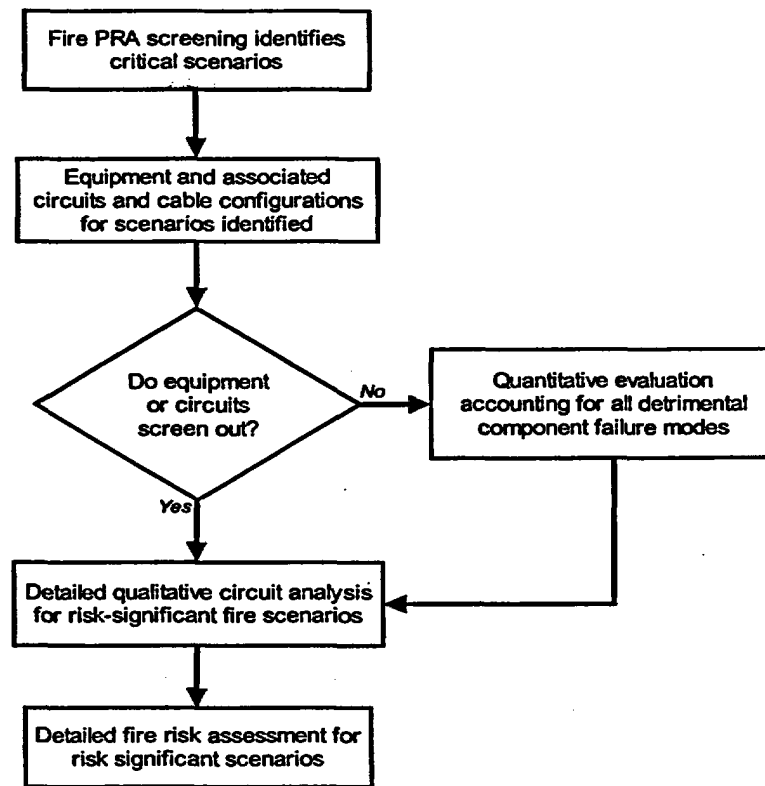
Fire PRA screening identifies critical scenarios

Equipment and associated circuits and cable configurations for scenarios identified

Do equipment or circuits screen out?

No

Quantitative evaluation accounting for all detrimental component failure modes

Yes

Detailed qualitative circuit analysis for risk-significant fire scenarios

Detailed fire risk assessment for risk significant scenarios